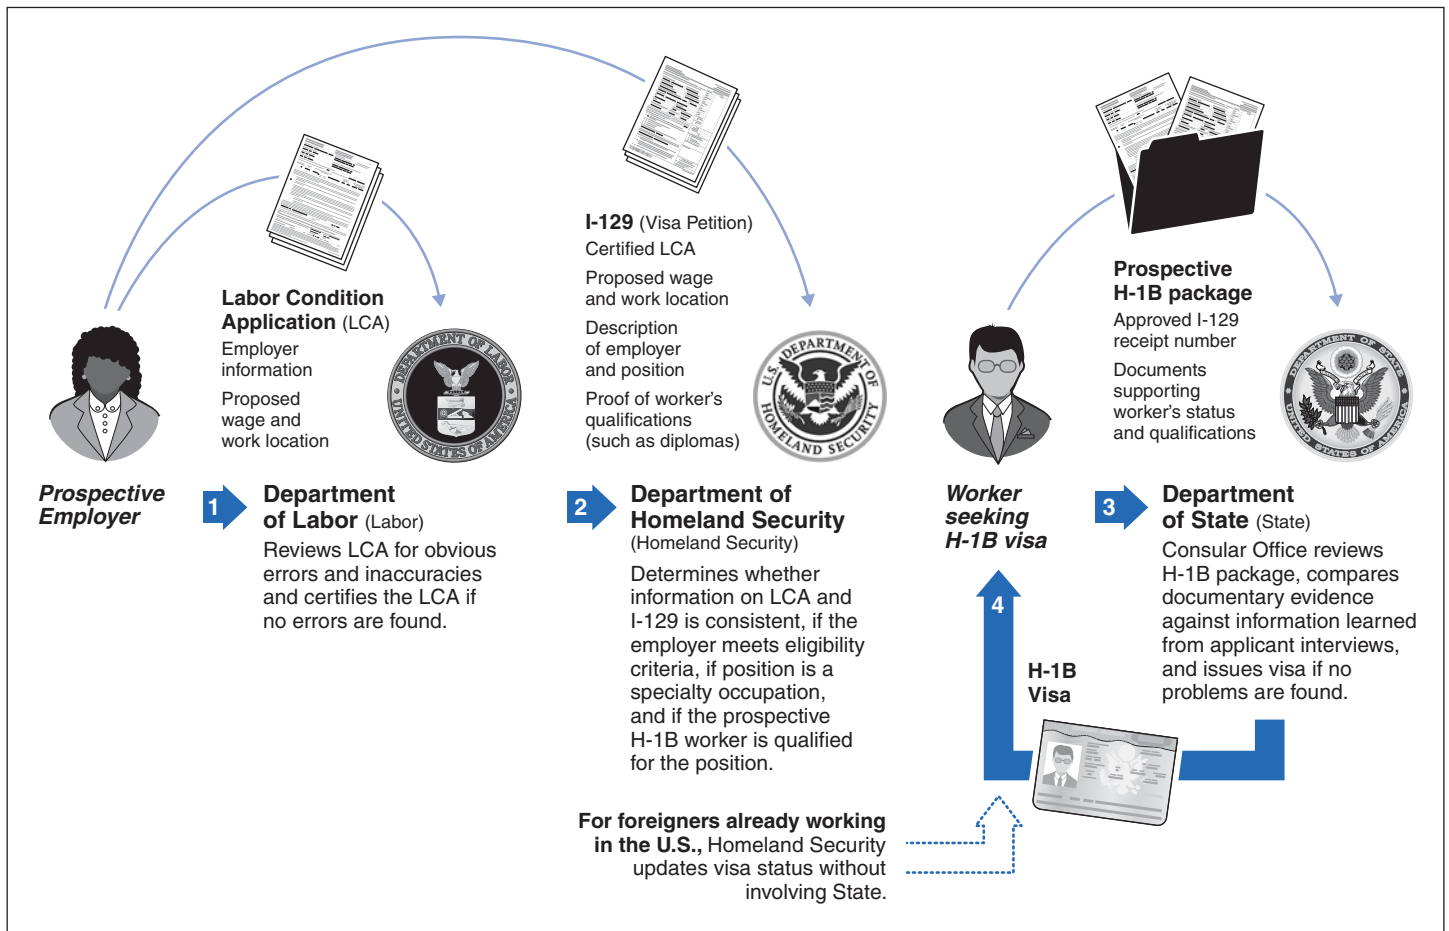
Prospective Employer

Labor Condition Application (LCA)
Employer information
Proposed wage and work location

DEPARTMENT OF LABOR
UNITED STATES OF AMERICA

1 Department of Labor (Labor)
Reviews LCA for obvious errors and inaccuracies and certifies the LCA if no errors are found.

I-129 (Visa Petition)
Certified LCA
Proposed wage and work location
Description of employer and position
Proof of worker's qualifications (such as diplomas)

U.S. DEPARTMENT OF HOMELAND SECURITY

2 Department of Homeland Security (Homeland Security)
Determines whether information on LCA and I-129 is consistent, if the employer meets eligibility criteria, if position is a specialty occupation, and if the prospective H-1B worker is qualified for the position.

For foreigners already working in the U.S., Homeland Security updates visa status without involving State.

Worker seeking H-1B visa

4

H-1B Visa

Prospective H-1B package
Approved I-129 receipt number
Documents supporting worker's status and qualifications

DEPARTMENT OF STATE
UNITED STATES OF AMERICA

3 Department of State (State)
Consular Office reviews H-1B package, compares documentary evidence against information learned from applicant interviews, and issues visa if no problems are found.